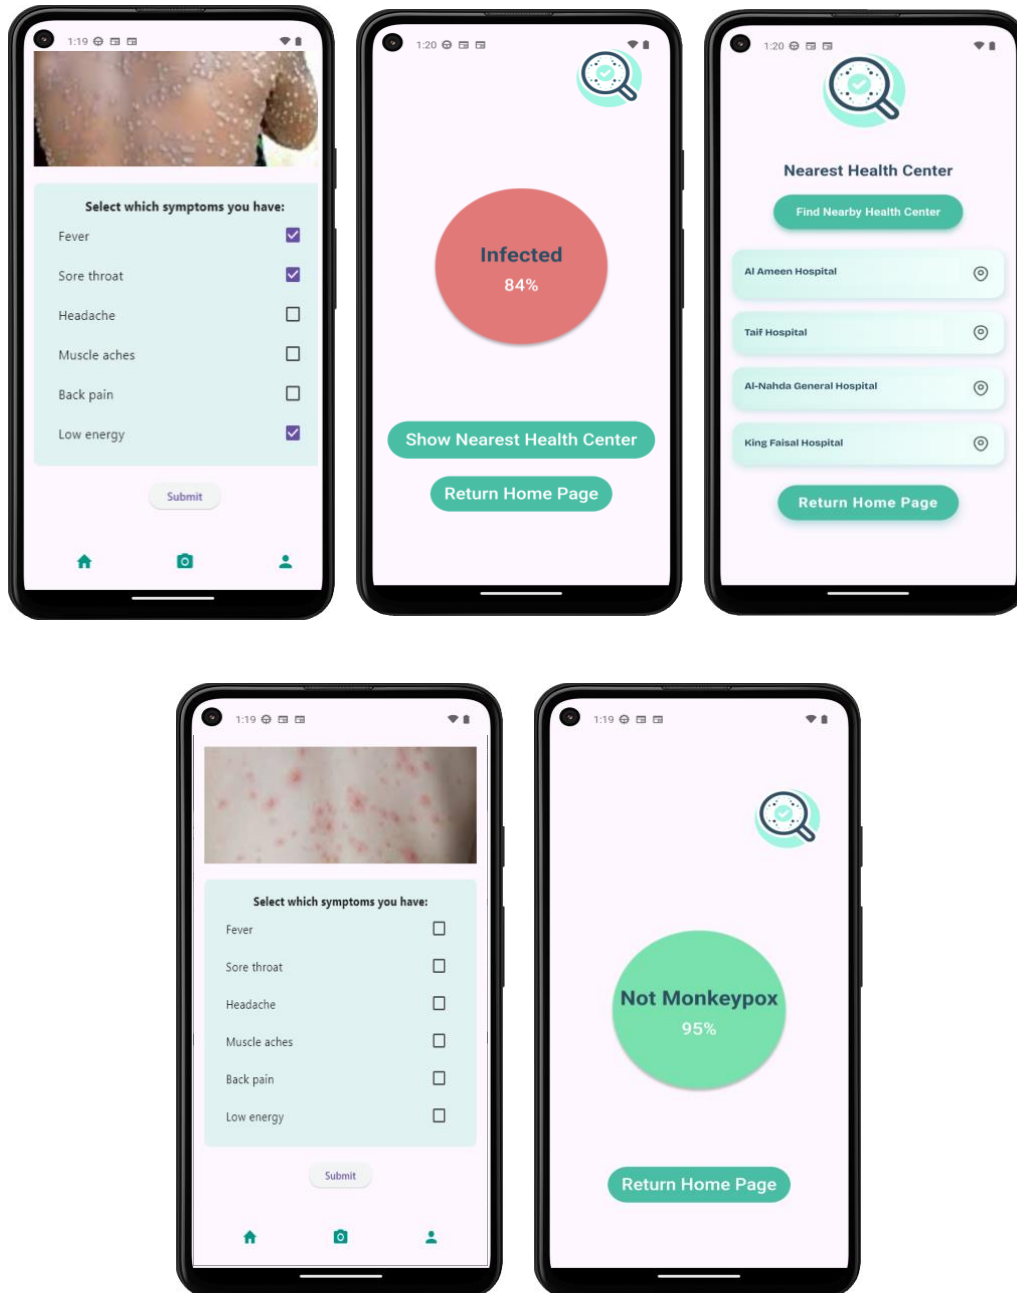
1:19

Select which symptoms you have:

Fever

Sore throat

Headache

Muscle aches

Back pain

Low energy

Submit

1:20

Infected

84%

Show Nearest Health Center

Return Home Page

1:20

Nearest Health Center

Find Nearby Health Center

Al Ameen Hospital

Taif Hospital

Al-Nahda General Hospital

King Faisal Hospital

Return Home Page

1:19

Select which symptoms you have:

Fever

Sore throat

Headache

Muscle aches

Back pain

Low energy

Submit

1:19

Not Monkeypox

95%

Return Home Page